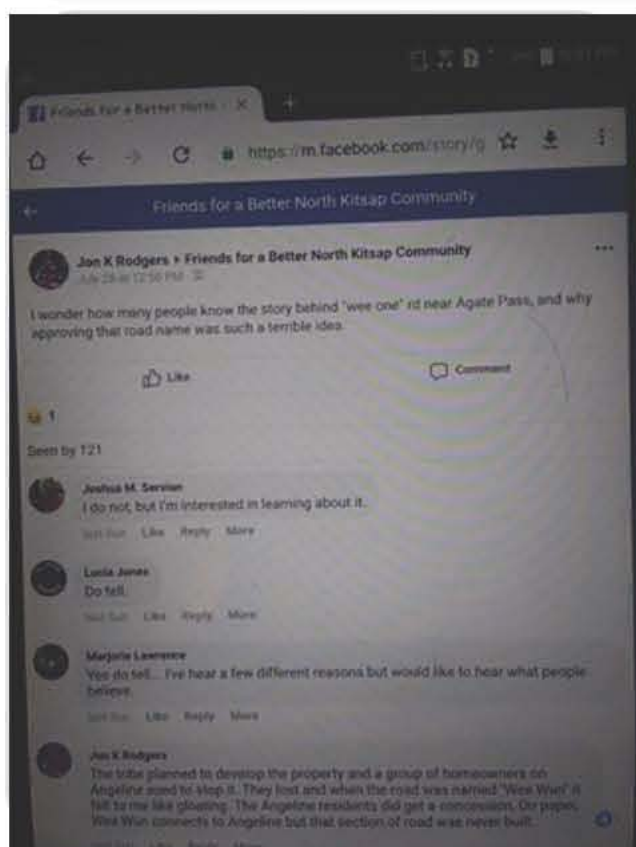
Friends for a Better North ×

https://m.facebook.com/story/g

Friends for a Better North Kitsap Community

Jon K Rodgers ▸ Friends for a Better North Kitsap Community
July 28 at 12:56 PM

I wonder how many people know the story behind "wee one" rd near Agate Pass, and why approving that road name was such a terrible idea.

Like

Comment

1

Seen by 121

Joshua M. Servian
I do not, but I'm interested in learning about it.
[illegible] Like Reply More

Lucia Jones
Do tell.
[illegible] Like Reply More

Marjorie Lawrence
Yes do tell... I've hear a few different reasons but would like to hear what people believe.
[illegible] Like Reply More

Jon K Rodgers
The tribe planned to develop the property and a group of homeowners on Angeline sued to stop it. They lost and when the road was named "Wee Win" it felt to me like gloating. The Angeline residents did get a concession. On paper, Wee Win connects to Angeline but that section of road was never built.